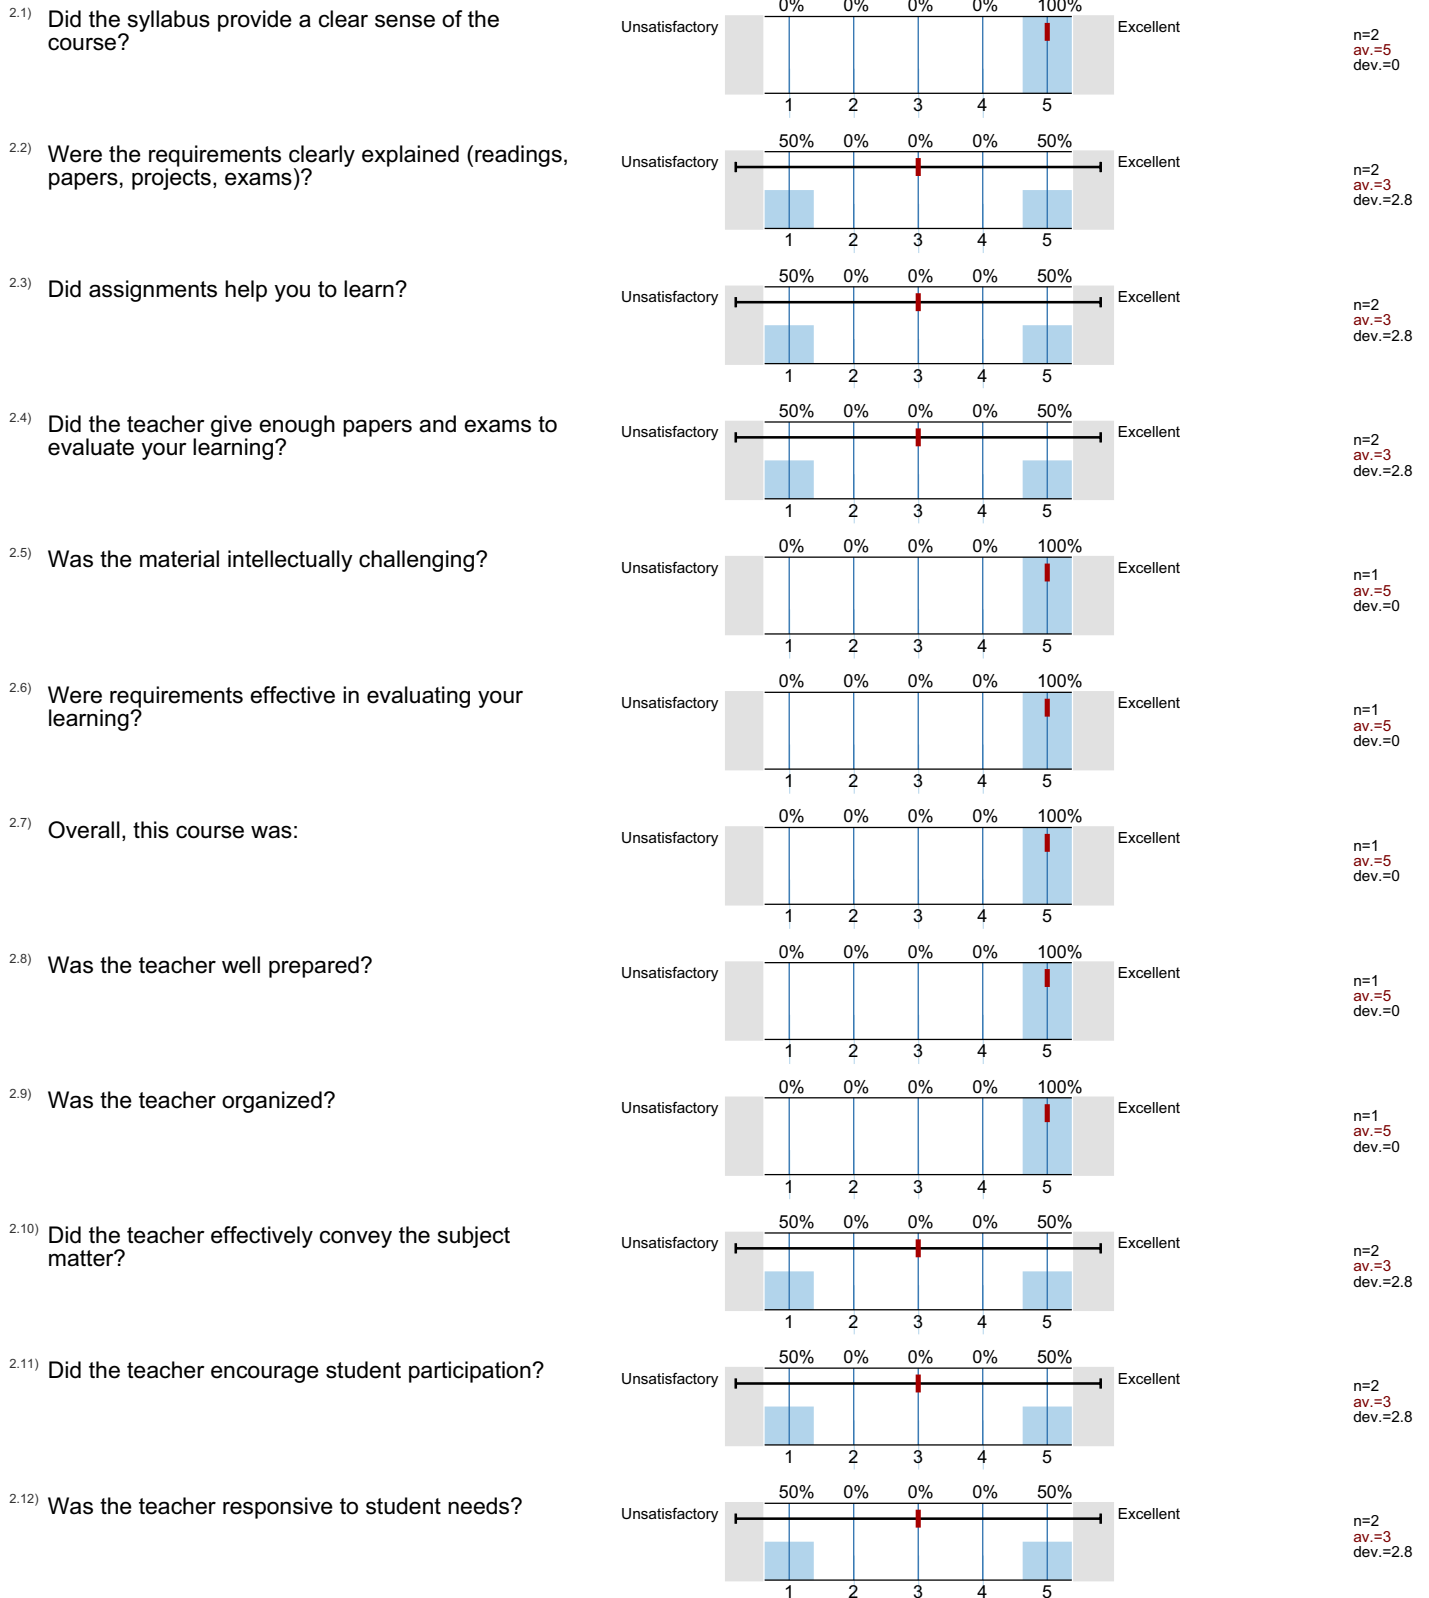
2.1) Did the syllabus provide a clear sense of the course?

0% 0% 0% 0% 100%
Unsatisfactory Excellent
1 2 3 4 5
n=2
av.=5
dev.=0

2.2) Were the requirements clearly explained (readings, papers, projects, exams)?

50% 0% 0% 0% 50%
Unsatisfactory Excellent
1 2 3 4 5
n=2
av.=3
dev.=2.8

2.3) Did assignments help you to learn?

50% 0% 0% 0% 50%
Unsatisfactory Excellent
1 2 3 4 5
n=2
av.=3
dev.=2.8

2.4) Did the teacher give enough papers and exams to evaluate your learning?

50% 0% 0% 0% 50%
Unsatisfactory Excellent
1 2 3 4 5
n=2
av.=3
dev.=2.8

2.5) Was the material intellectually challenging?

0% 0% 0% 0% 100%
Unsatisfactory Excellent
1 2 3 4 5
n=1
av.=5
dev.=0

2.6) Were requirements effective in evaluating your learning?

0% 0% 0% 0% 100%
Unsatisfactory Excellent
1 2 3 4 5
n=1
av.=5
dev.=0

2.7) Overall, this course was:

0% 0% 0% 0% 100%
Unsatisfactory Excellent
1 2 3 4 5
n=1
av.=5
dev.=0

2.8) Was the teacher well prepared?

0% 0% 0% 0% 100%
Unsatisfactory Excellent
1 2 3 4 5
n=1
av.=5
dev.=0

2.9) Was the teacher organized?

0% 0% 0% 0% 100%
Unsatisfactory Excellent
1 2 3 4 5
n=1
av.=5
dev.=0

2.10) Did the teacher effectively convey the subject matter?

50% 0% 0% 0% 50%
Unsatisfactory Excellent
1 2 3 4 5
n=2
av.=3
dev.=2.8

2.11) Did the teacher encourage student participation?

50% 0% 0% 0% 50%
Unsatisfactory Excellent
1 2 3 4 5
n=2
av.=3
dev.=2.8

2.12) Was the teacher responsive to student needs?

50% 0% 0% 0% 50%
Unsatisfactory Excellent
1 2 3 4 5
n=2
av.=3
dev.=2.8